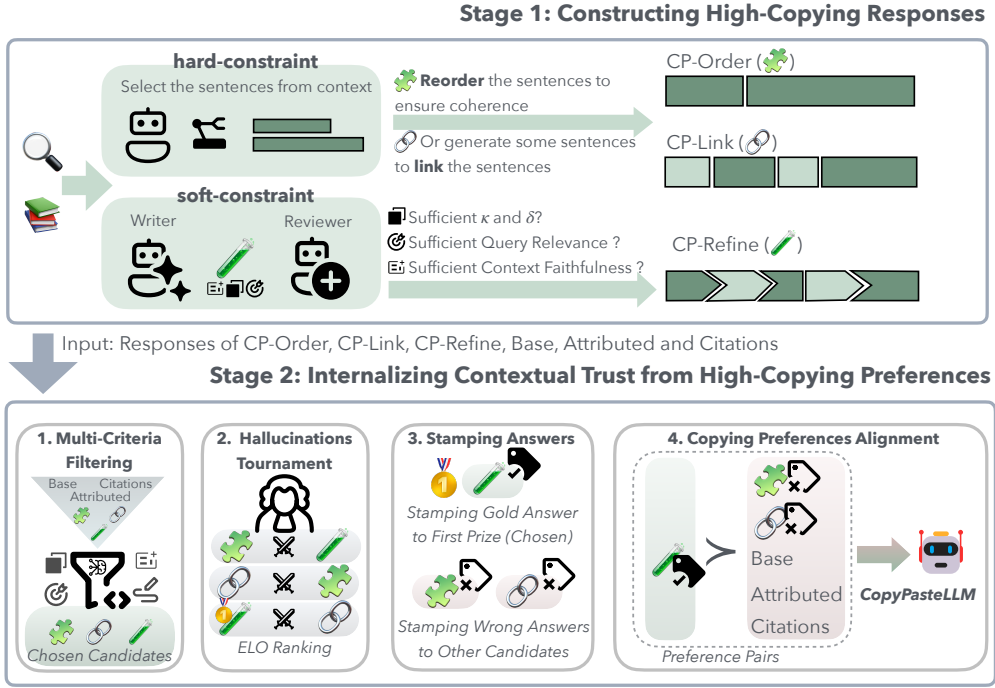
Stage 1: Constructing High-Copying Responses

hard-constraint

Select the sentences from context

Reorder the sentences to ensure coherence

Or generate some sentences to link the sentences

CP-Order

CP-Link

soft-constraint

Writer

Reviewer

Sufficient $\kappa$ and $\delta$?

Sufficient Query Relevance ?

Sufficient Context Faithfulness ?

CP-Refine

Input: Responses of CP-Order, CP-Link, CP-Refine, Base, Attributed and Citations

Stage 2: Internalizing Contextual Trust from High-Copying Preferences

1. Multi-Criteria Filtering

Base Citations Attributed

Chosen Candidates

2. Hallucinations Tournament

ELO Ranking

3. Stamping Answers

Stamping Gold Answer to First Prize (Chosen)

Stamping Wrong Answers to Other Candidates

4. Copying Preferences Alignment

Base

Attributed

Citations

Preference Pairs

CopyPasteLLM